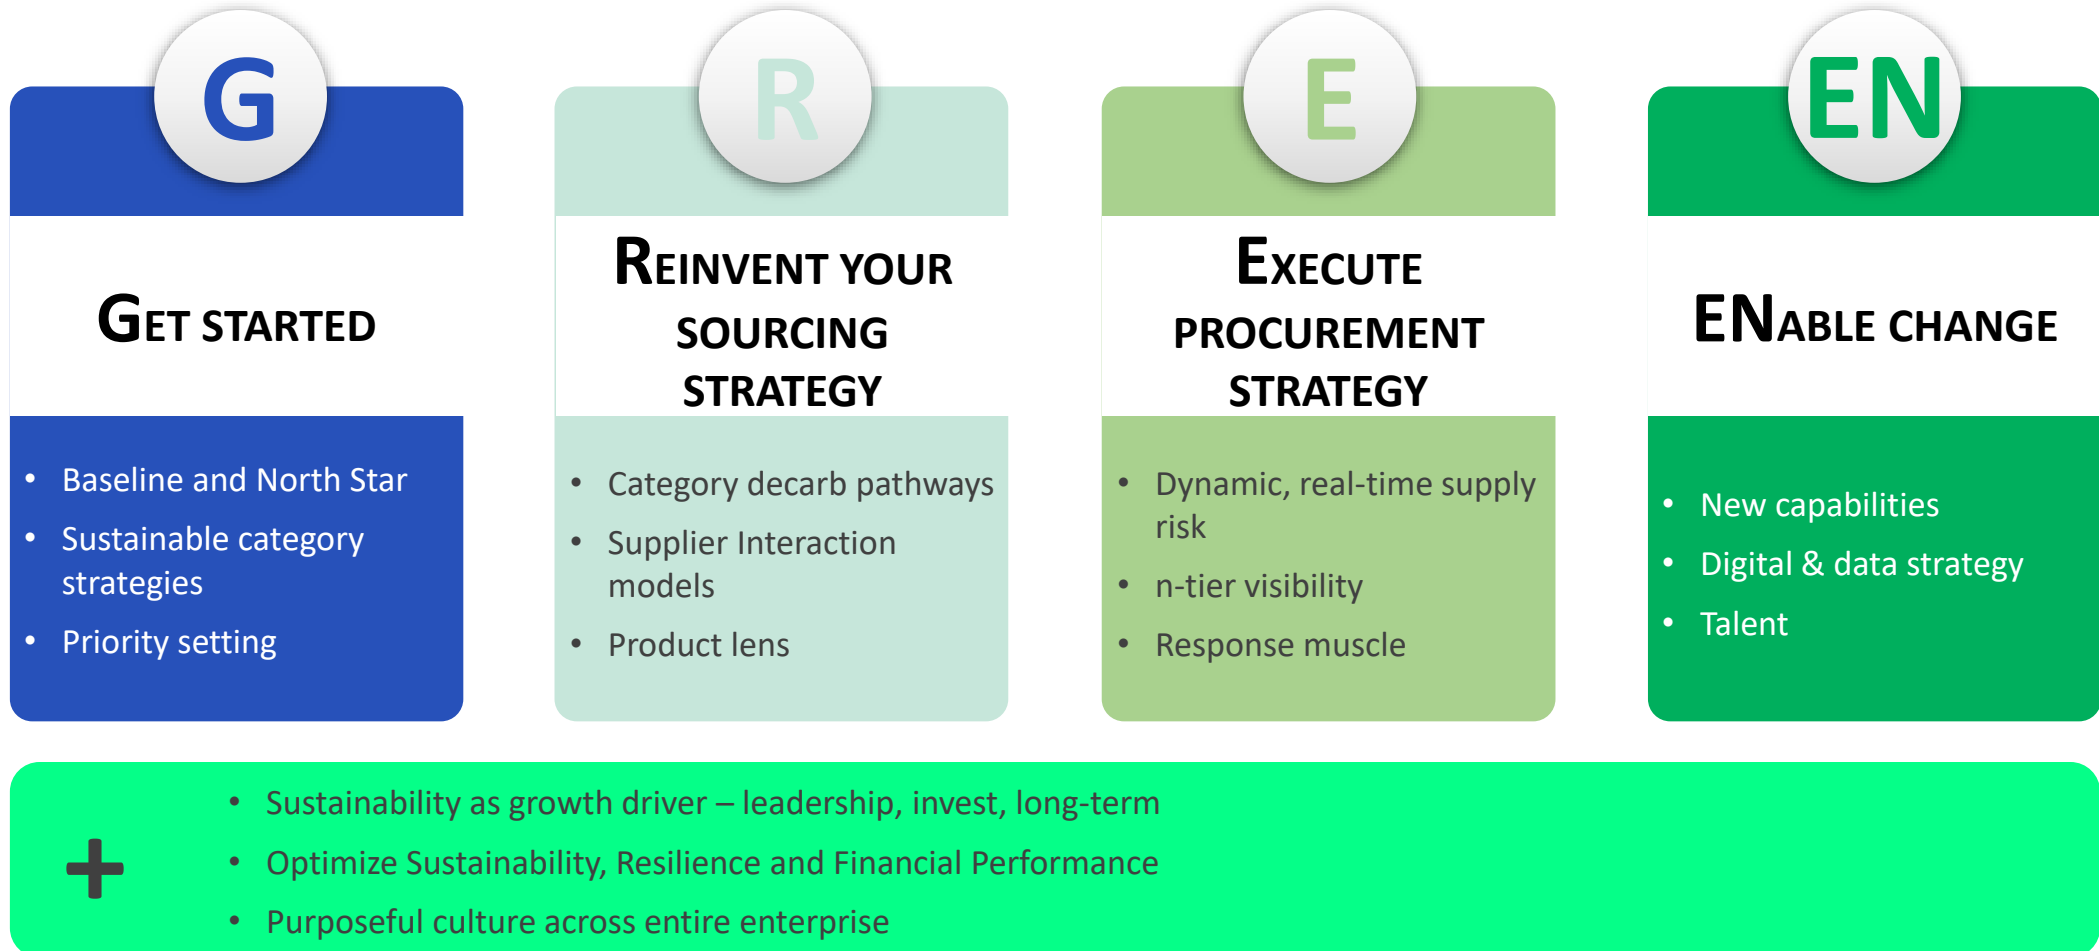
G

GET STARTED

- Baseline and North Star
- Sustainable category strategies
- Priority setting

R

REINVENT YOUR SOURCING STRATEGY

- Category decarb pathways
- Supplier Interaction models
- Product lens

E

EXECUTE PROCUREMENT STRATEGY

- Dynamic, real-time supply risk
- n-tier visibility
- Response muscle

EN

ENABLE CHANGE

- New capabilities
- Digital & data strategy
- Talent

+

- Sustainability as growth driver – leadership, invest, long-term
- Optimize Sustainability, Resilience and Financial Performance
- Purposeful culture across entire enterprise